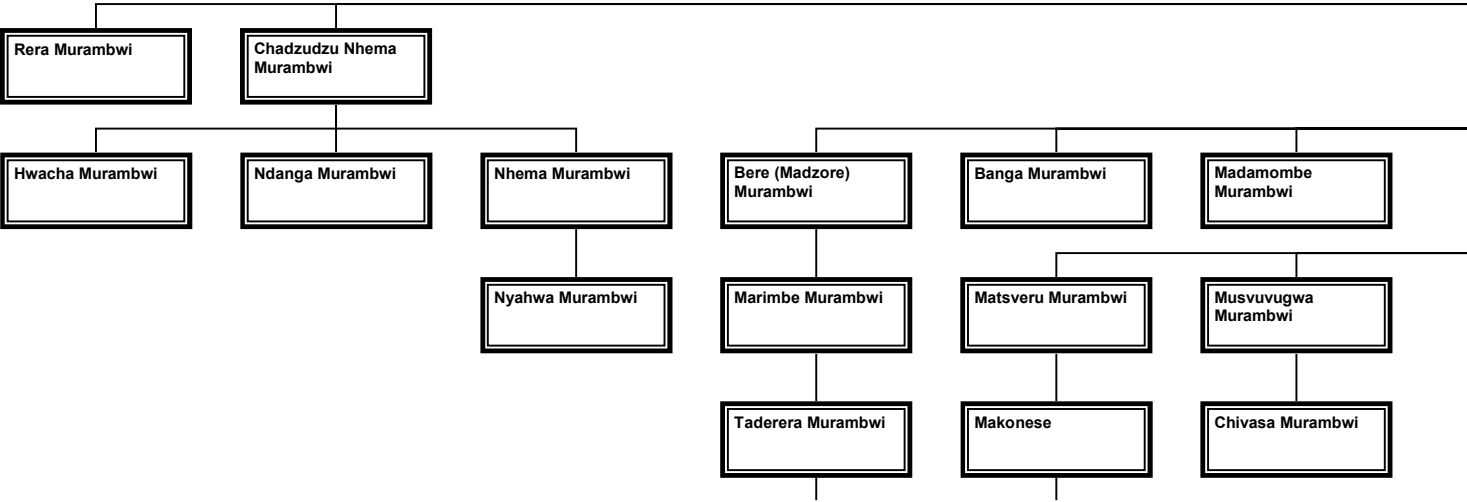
Rera Murambwi

Chadzudzu Nhema Murambwi

Hwacha Murambwi

Ndanga Murambwi

Nhema Murambwi

Nyahwa Murambwi

Bere (Madzore) Murambwi

Marimbe Murambwi

Taderera Murambwi

Banga Murambwi

Madamombe Murambwi

Matsveru Murambwi

Makonese

Musvuvugwa Murambwi

Chivasa Murambwi